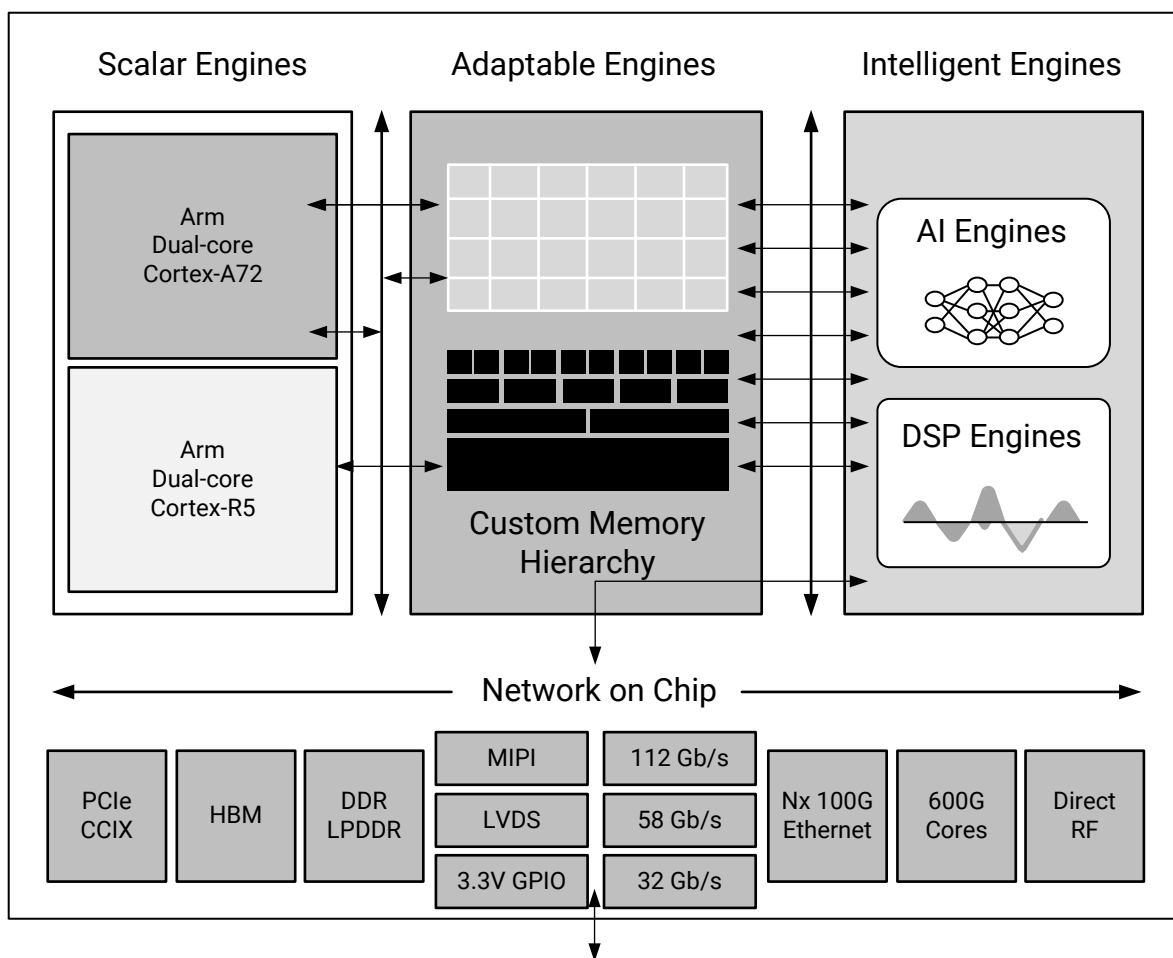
Scalar Engines

Adaptable Engines

Intelligent Engines

Arm
Dual-core
Cortex-A72

Arm
Dual-core
Cortex-R5

Custom Memory Hierarchy

AI Engines

DSP Engines

Network on Chip

PCIe
CCIX

HBM

DDR
LPDDR

MIPI

LVDS

3.3V GPIO

112 Gb/s

58 Gb/s

32 Gb/s

Nx 100G
Ethernet

600G
Cores

Direct
RF